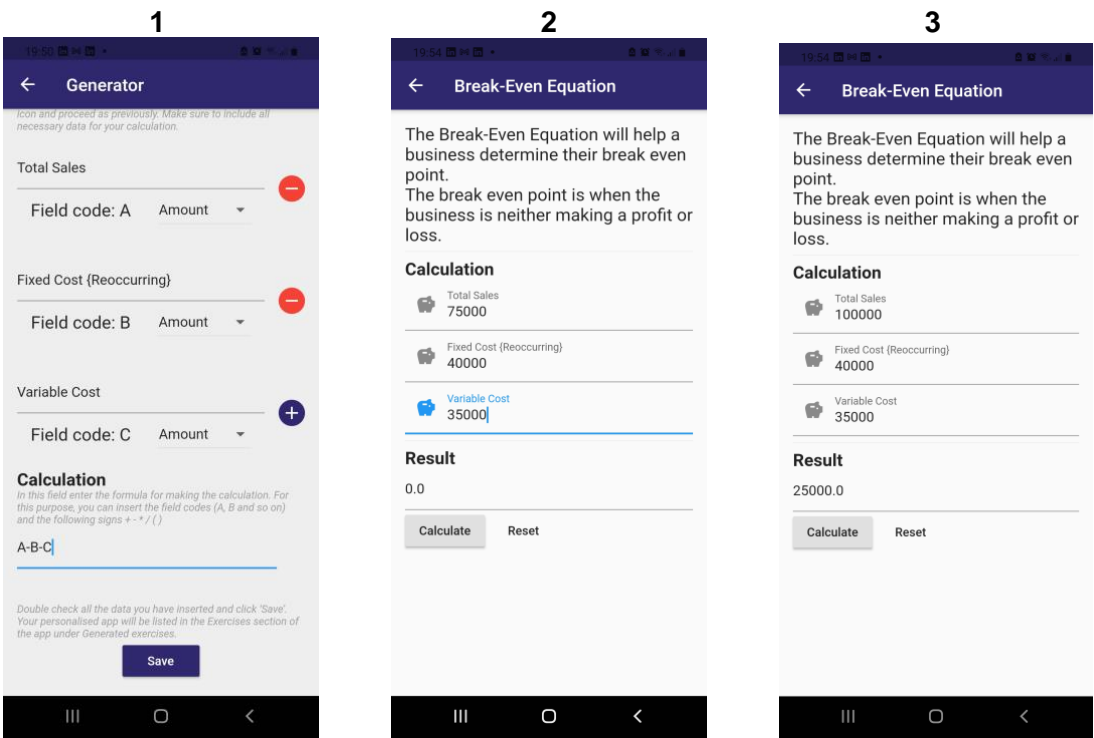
1

19:50

Generator

Icon and proceed as previously. Make sure to include all necessary data for your calculation.

Total Sales

Field code: A Amount

Fixed Cost {Reoccurring}

Field code: B Amount

Variable Cost

Field code: C Amount

Calculation

In this field enter the formula for making the calculation. For this purpose, you can insert the field codes (A, B and so on) and the following signs + - * / ( )

A-B-C

Double check all the data you have inserted and click 'Save'. Your personalised app will be listed in the Exercises section of the app under Generated exercises.

Save

2

19:54

Break-Even Equation

The Break-Even Equation will help a business determine their break even point.
The break even point is when the business is neither making a profit or loss.

Calculation

Total Sales
75000

Fixed Cost {Reoccurring}
40000

Variable Cost
35000

Result

0.0

Calculate Reset

3

19:54

Break-Even Equation

The Break-Even Equation will help a business determine their break even point.
The break even point is when the business is neither making a profit or loss.

Calculation

Total Sales
100000

Fixed Cost {Reoccurring}
40000

Variable Cost
35000

Result

25000.0

Calculate Reset